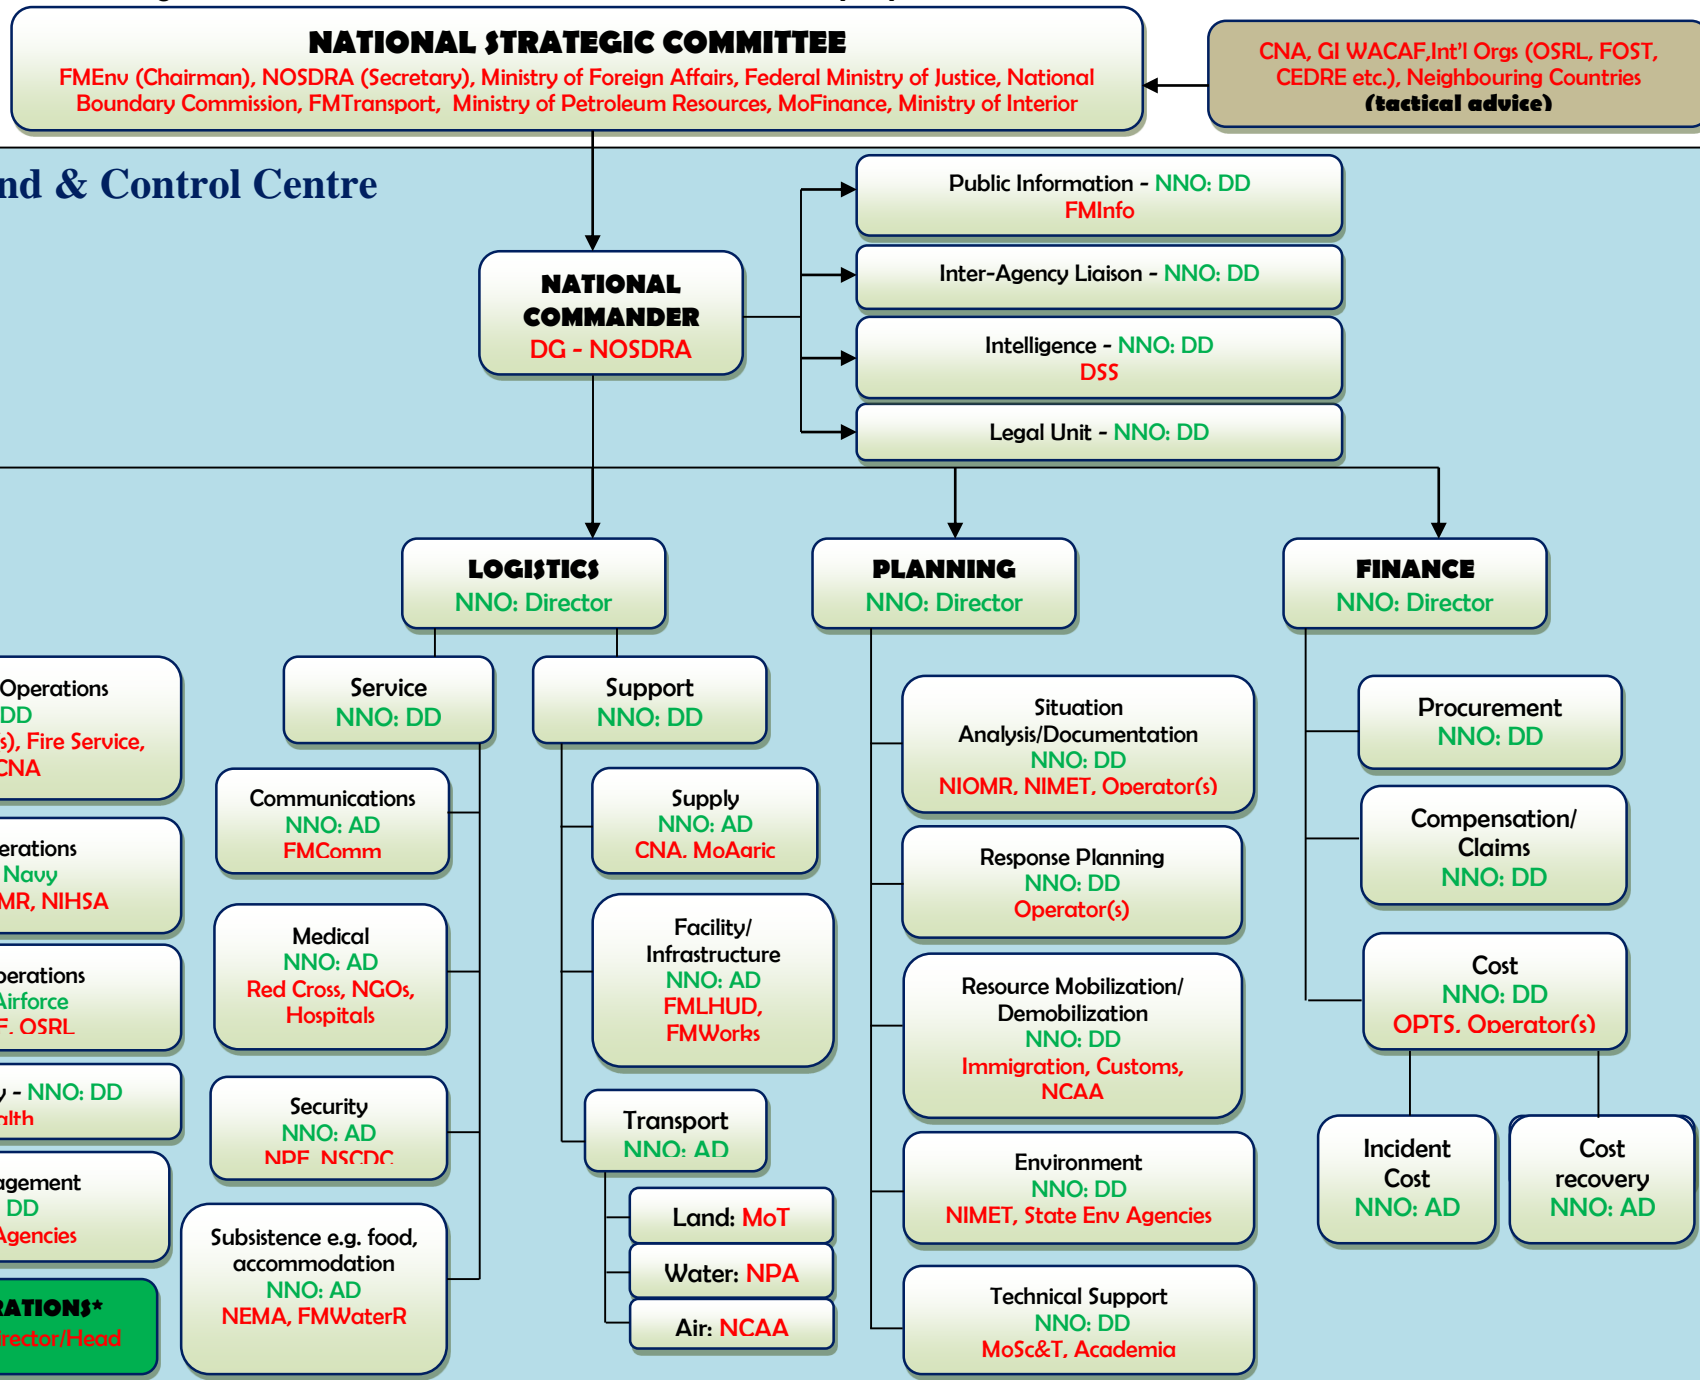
NATIONAL STRATEGIC COMMITTEE
FMEnv (Chairman), NOSDRA (Secretary), Ministry of Foreign Affairs, Federal Ministry of Justice, National Boundary Commission, FMTransport, Ministry of Petroleum Resources, MoFinance, Ministry of Interior

CNA, GI WACAF,Int'l Orgs (OSRL, FOST, CEDRE etc.), Neighbouring Countries (tactical advice)

nd & Control Centre

NATIONAL COMMANDER
DG - NOSDRA

Public Information - NNO: DD
FMInfo

Inter-Agency Liaison - NNO: DD

Intelligence - NNO: DD
DSS

Legal Unit - NNO: DD

LOGISTICS
NNO: Director

PLANNING
NNO: Director

FINANCE
NNO: Director

Operations
DD
s), Fire Service,
CNA

erations
Navy
MR, NIHSA

erations
Airforce
F, OSRL

y - NNO: DD
alth

agement
DD
Agencies

RATIONS*
irector/Head

Service
NNO: DD

Support
NNO: DD

Communications
NNO: AD
FMComm

Medical
NNO: AD
Red Cross, NGOs, Hospitals

Security
NNO: AD
NPF, NSCDC

Subsistence e.g. food, accommodation
NNO: AD
NEMA, FMWaterR

Supply
NNO: AD
CNA, MoAgric

Facility/ Infrastructure
NNO: AD
FMLHUD, FMWorks

Transport
NNO: AD

Land: MoT

Water: NPA

Air: NCAA

Situation Analysis/Documentation
NNO: DD
NIOMR, NIMET, Operator(s)

Response Planning
NNO: DD
Operator(s)

Resource Mobilization/ Demobilization
NNO: DD
Immigration, Customs, NCAA

Environment
NNO: DD
NIMET, State Env Agencies

Technical Support
NNO: DD
MoSc&T, Academia

Procurement
NNO: DD

Compensation/ Claims
NNO: DD

Cost
NNO: DD
OPTS, Operator(s)

Incident Cost
NNO: AD

Cost recovery
NNO: AD